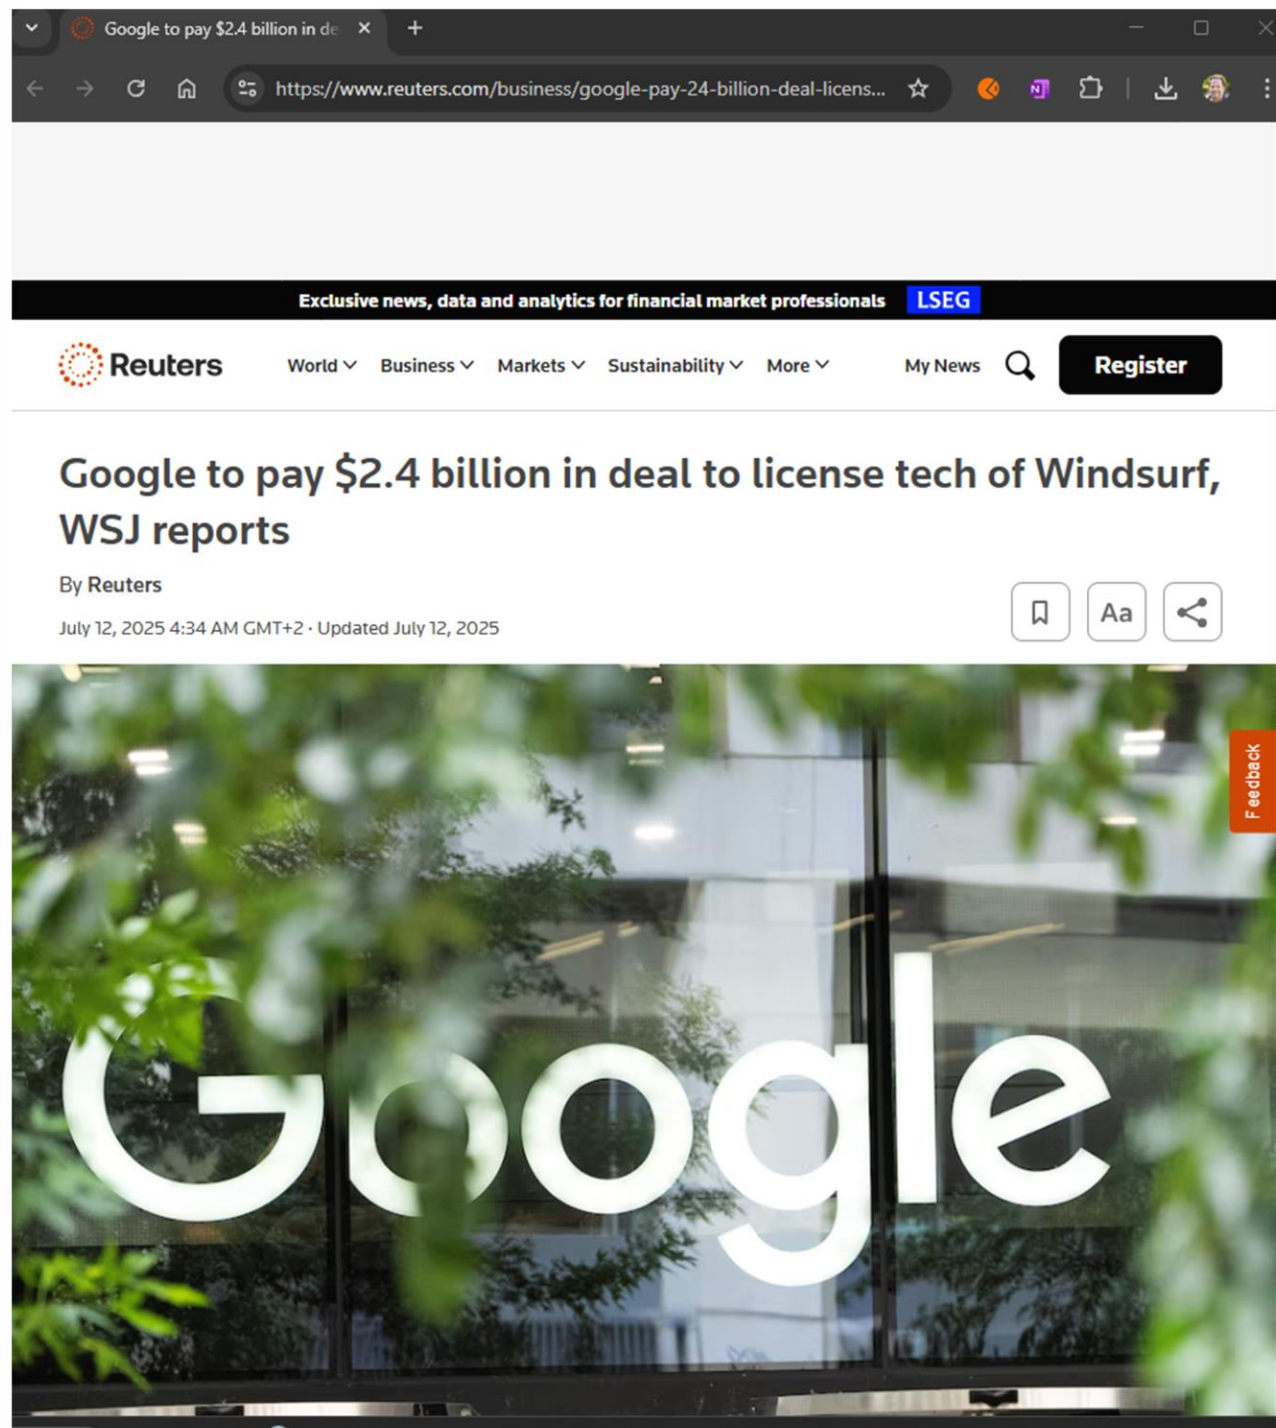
Google to pay $2.4 billion in de ×

https://www.reuters.com/business/google-pay-24-billion-deal-licens...

Exclusive news, data and analytics for financial market professionals LSEG

Reuters World Business Markets Sustainability More My News Register

Google to pay $2.4 billion in deal to license tech of Windsurf, WSJ reports

By Reuters

July 12, 2025 4:34 AM GMT+2 · Updated July 12, 2025

Aa

Feedback

Google